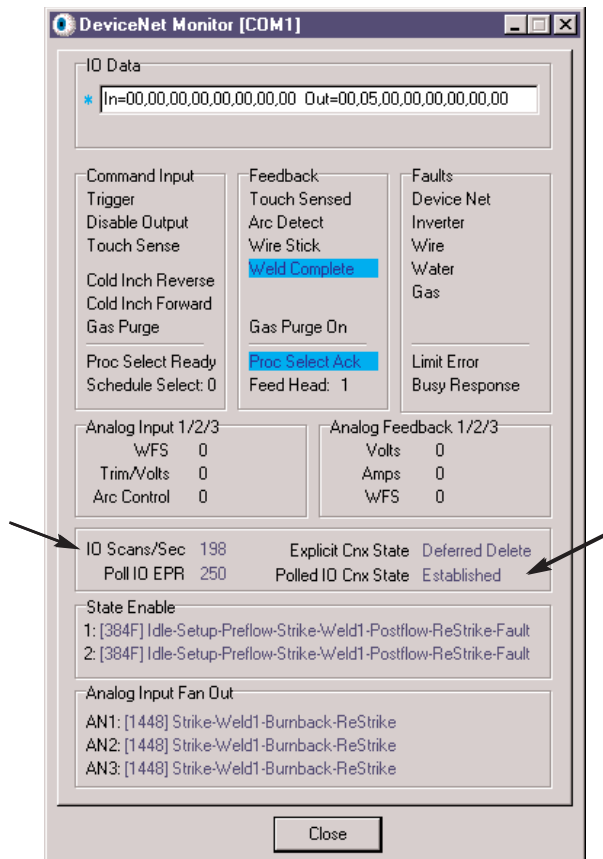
DeviceNet Monitor [COM1]

IO Data

* In=00,00,00,00,00,00,00,00 Out=00,05,00,00,00,00,00,00

Command Input
Trigger
Disable Output
Touch Sense
Cold Inch Reverse
Cold Inch Forward
Gas Purge
Proc Select Ready
Schedule Select: 0

Feedback
Touch Sensed
Arc Detect
Wire Stick
Weld Complete
Gas Purge On
Proc Select Ack
Feed Head: 1

Faults
Device Net
Inverter
Wire
Water
Gas
Limit Error
Busy Response

Analog Input 1/2/3
WFS 0
Trim/Volts 0
Arc Control 0

Analog Feedback 1/2/3
Volts 0
Amps 0
WFS 0

IO Scans/Sec 198
Poll IO EPR 250
Explicit Cnx State Deferred Delete
Polled IO Cnx State Established

State Enable
1: [384F] Idle-Setup-Preflow-Strike-Weld1-Postflow-ReStrike-Fault
2: [384F] Idle-Setup-Preflow-Strike-Weld1-Postflow-ReStrike-Fault

Analog Input Fan Out
AN1: [1448] Strike-Weld1-Burnback-ReStrike
AN2: [1448] Strike-Weld1-Burnback-ReStrike
AN3: [1448] Strike-Weld1-Burnback-ReStrike

Close